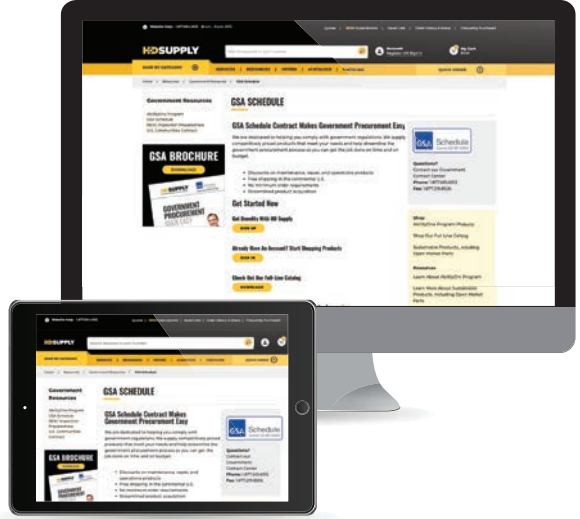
HD SUPPLY

GSA SCHEDULE

Government Resources

GSA Schedule Contract Makes Government Procurement Easy

GSA BROCHURE

DOWNLOAD

GOVERNMENT PROCUREMENT

Schedule

Questions?

Get Started Now

Get Benefits With HD Supply

SIGN UP

Already Have An Account? Start Shopping Products

SIGN IN

Check Out Our Full-Line Catalog

DOWNLOAD

Shop

Resources

QUICK ORDER

HD SUPPLY

GSA SCHEDULE

Government Resources

GSA Schedule Contract Makes Government Procurement Easy

GSA BROCHURE

Schedule

Questions?